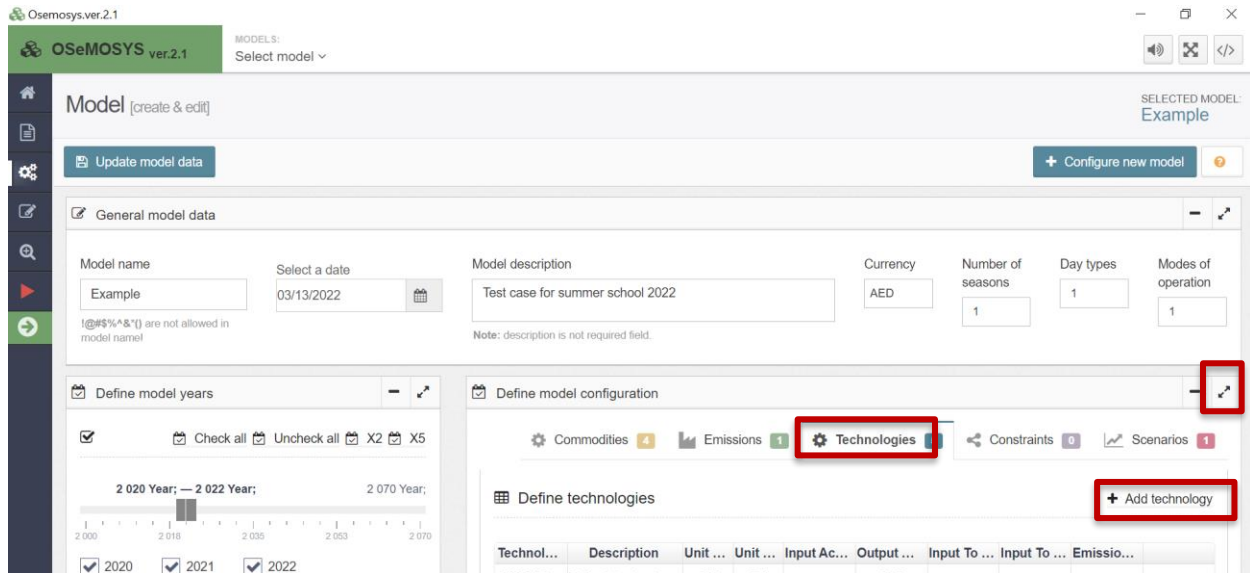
Osemosys.ver.2.1

OSeMOSYS ver.2.1

MODELS:
Select model

Model [create & edit]

SELECTED MODEL:
Example

Update model data

+ Configure new model

General model data

Model name
Example
!@#$%^&*() are not allowed in model name!

Select a date
03/13/2022

Model description
Test case for summer school 2022
Note: description is not required field.

Currency
AED

Number of seasons
1

Day types
1

Modes of operation
1

Define model years

Check all Uncheck all X2 X5

2 020 Year; — 2 022 Year;

2 070 Year;

2 000 2 018 2 035 2 053 2 070

2020 2021 2022

Define model configuration

Commodities 4 Emissions 1 Technologies Constraints 0 Scenarios 1

Define technologies

+ Add technology

| Technol... | Description | Unit ... | Unit ... | Input Ac... | Output ... | Input To ... | Input To ... | Emissio... |
|---|---|---|---|---|---|---|---|---|